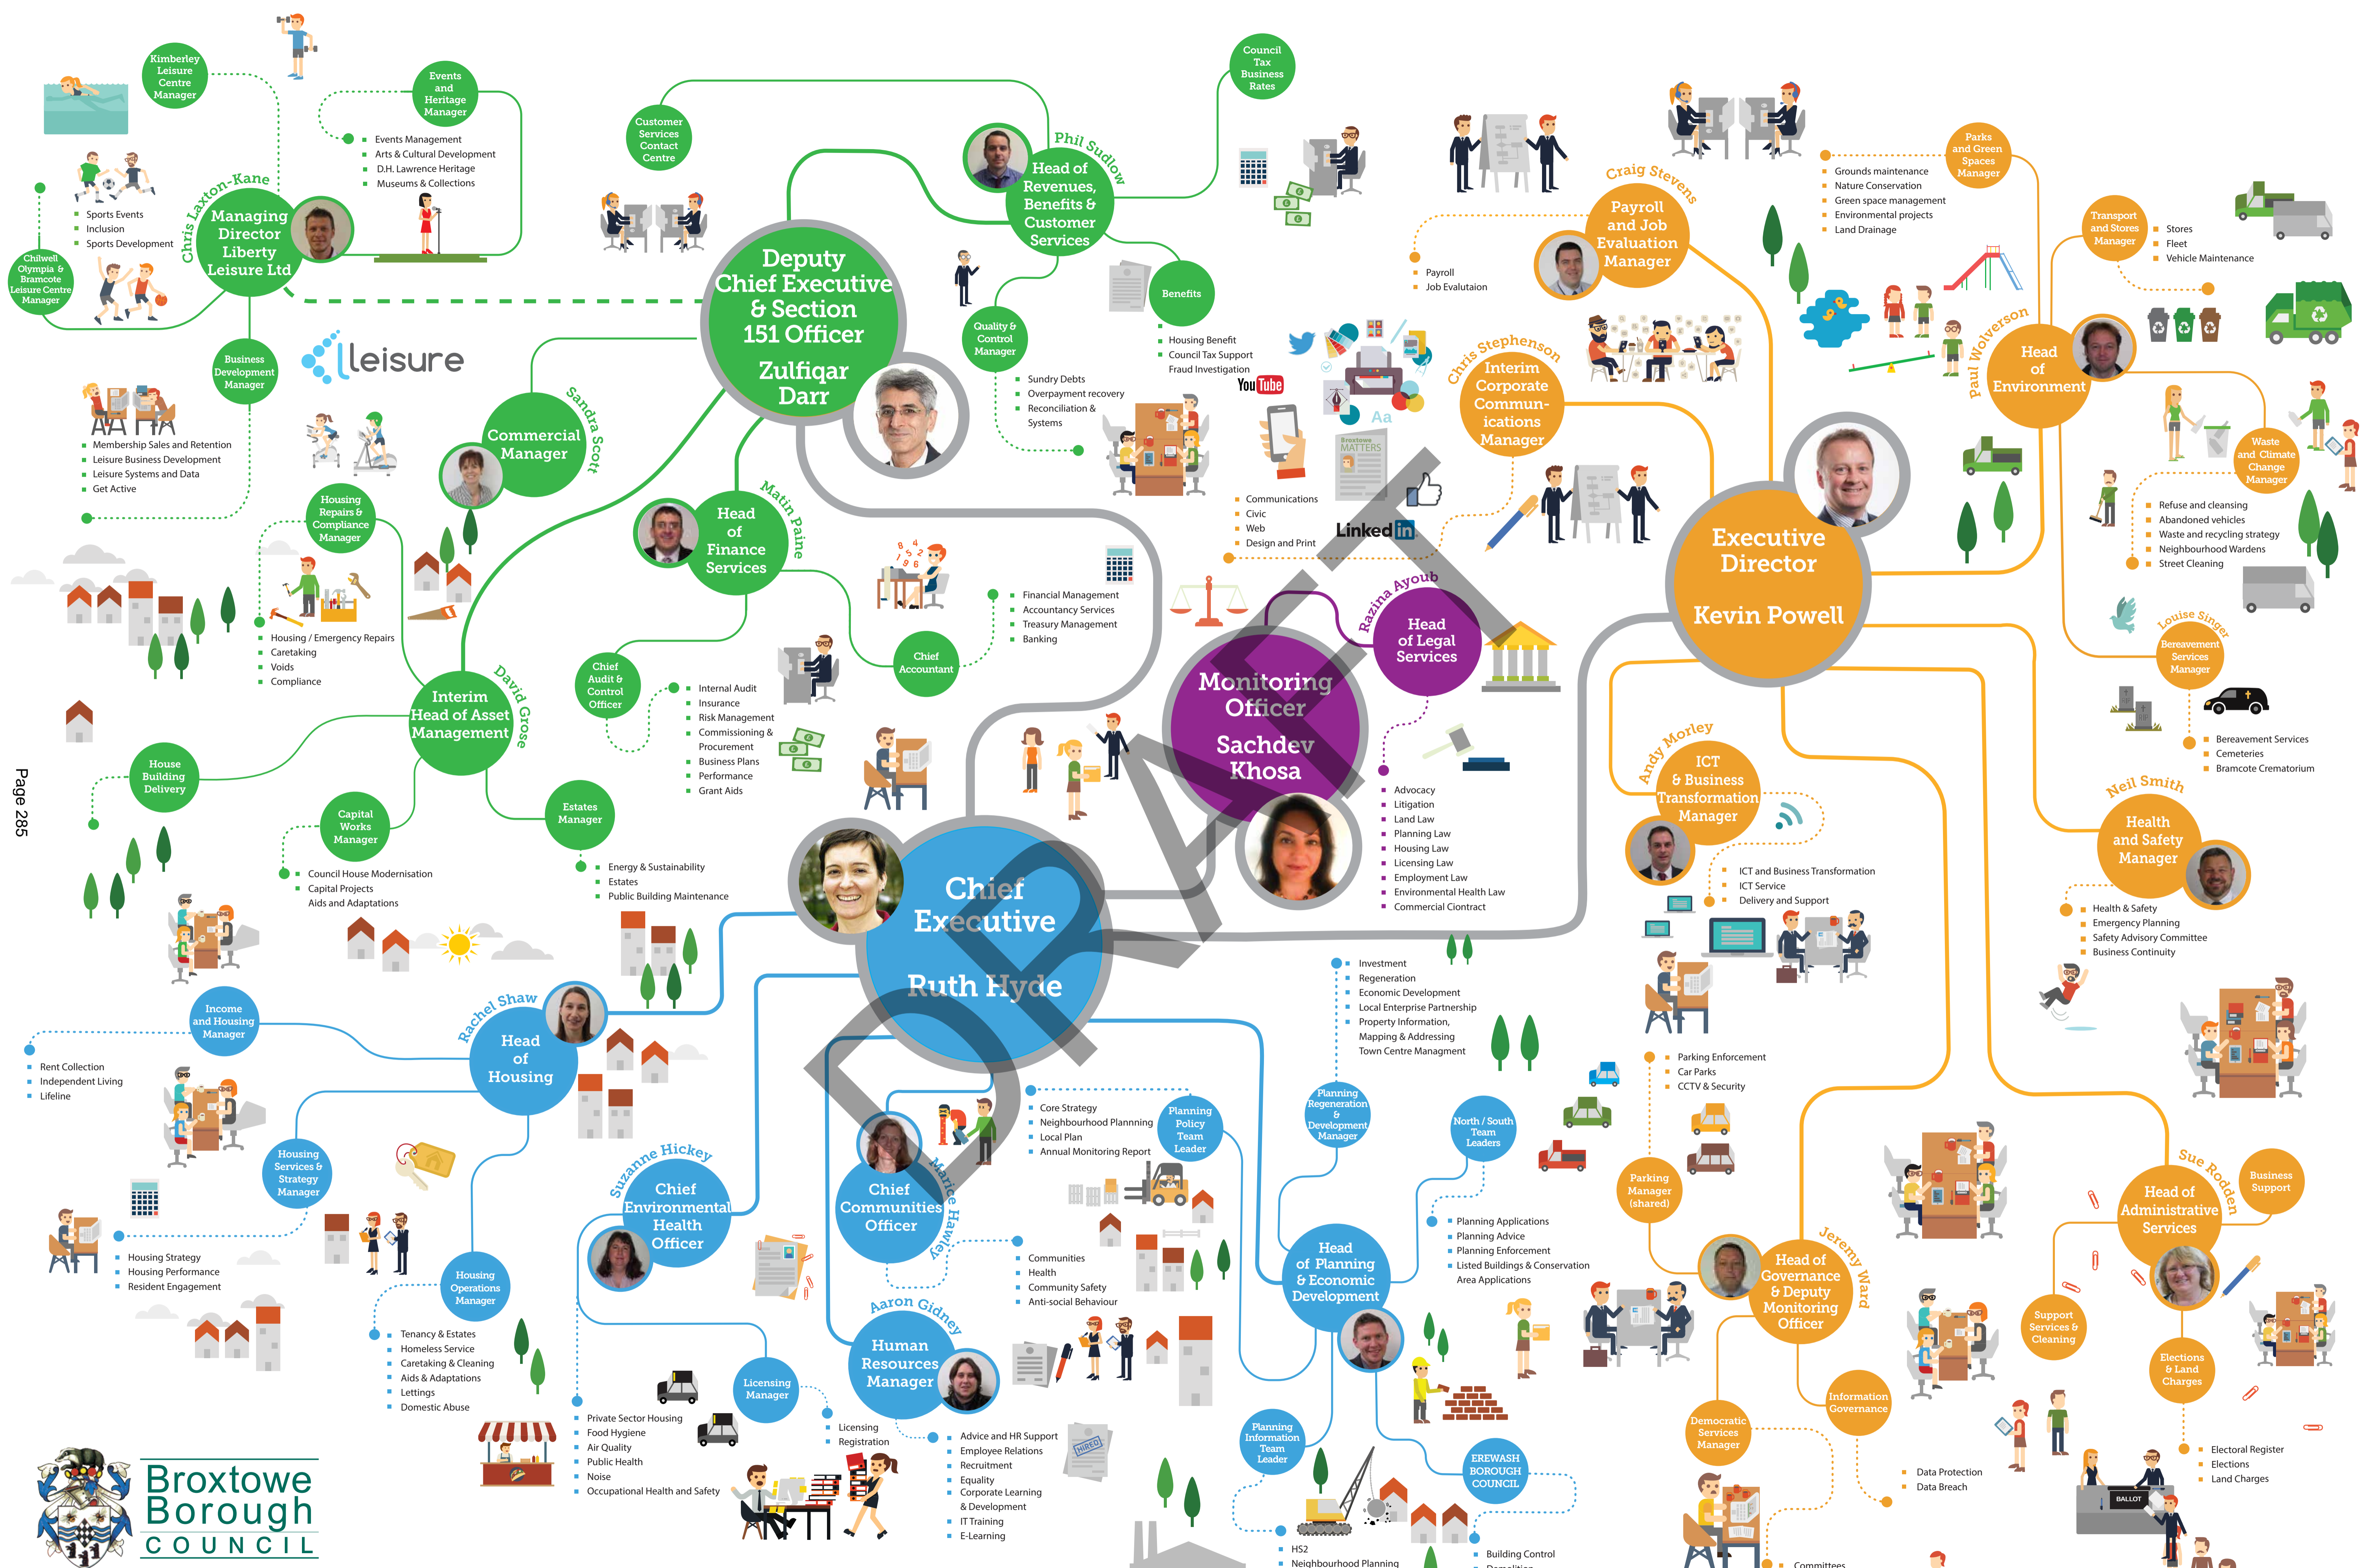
Kimberley Leisure Centre Manager

Events and Heritage Manager

- Events Management
- Arts & Cultural Development
- D.H. Lawrence Heritage
- Museums & Collections

Chris Laxton-Kane
Managing Director Liberty Leisure Ltd

- Sports Events
- Inclusion
- Sports Development

Chilwell Olympia & Bramcote Leisure Centre Manager

Business Development Manager

leisure

- Membership Sales and Retention
- Leisure Business Development
- Leisure Systems and Data
- Get Active

Customer Services Contact Centre

Deputy Chief Executive & Section 151 Officer
Zulfiqar Darr

Phil Sudlow
Head of Revenues, Benefits & Customer Services

Council Tax Business Rates

Benefits

- Housing Benefit
- Council Tax Support
- Fraud Investigation

Quality & Control Manager

- Sundry Debts
- Overpayment recovery
- Reconciliation & Systems

Sandra Scott
Commercial Manager

Housing Repairs & Compliance Manager

- Housing / Emergency Repairs
- Caretaking
- Voids
- Compliance

Matin Paine
Head of Finance Services

- Financial Management
- Accountancy Services
- Treasury Management
- Banking

Chief Accountant

Chief Audit & Control Officer

- Internal Audit
- Insurance
- Risk Management
- Commissioning & Procurement
- Business Plans
- Performance
- Grant Aids

David Grose
Interim Head of Asset Management

House Building Delivery

Capital Works Manager

- Council House Modernisation
- Capital Projects
- Aids and Adaptations

Estates Manager

- Energy & Sustainability
- Estates
- Public Building Maintenance

Page 285

Craig Stevens
Payroll and Job Evaluation Manager

- Payroll
- Job Evaluaion

Chris Stephenson
Interim Corporate Communications Manager

- Communications
- Civic
- Web
- Design and Print

YouTube
Broxtowe MATTERS
LinkedIn

Parks and Green Spaces Manager

- Grounds maintenance
- Nature Conservation
- Green space management
- Environmental projects
- Land Drainage

Transport and Stores Manager

- Stores
- Fleet
- Vehicle Maintenance

Paul Wolverson
Head of Environment

Waste and Climate Change Manager

- Refuse and cleansing
- Abandoned vehicles
- Waste and recycling strategy
- Neighbourhood Wardens
- Street Cleaning

Executive Director
Kevin Powell

Razina Ayoub
Head of Legal Services

Monitoring Officer
Sachdev Khosa

- Advocacy
- Litigation
- Land Law
- Planning Law
- Housing Law
- Licensing Law
- Employment Law
- Environmental Health Law
- Commercial Ciontract

Louise Singer
Bereavement Services Manager

- Bereavement Services
- Cemeteries
- Bramcote Crematorium

Andy Morley
ICT & Business Transformation Manager

- ICT and Business Transformation
- ICT Service
- Delivery and Support

Neil Smith
Health and Safety Manager

- Health & Safety
- Emergency Planning
- Safety Advisory Committee
- Business Continuity

Chief Executive
Ruth Hyde

Rachel Shaw
Head of Housing

Income and Housing Manager

- Rent Collection
- Independent Living
- Lifeline

Housing Services & Strategy Manager

- Housing Strategy
- Housing Performance
- Resident Engagement

Housing Operations Manager

- Tenancy & Estates
- Homeless Service
- Caretaking & Cleaning
- Aids & Adaptations
- Lettings
- Domestic Abuse

Suzanne Hickey
Chief Environmental Health Officer

- Private Sector Housing
- Food Hygiene
- Air Quality
- Public Health
- Noise
- Occupational Health and Safety

Licensing Manager

- Licensing
- Registration

Marie Hawley
Chief Communities Officer

- Communities
- Health
- Community Safety
- Anti-social Behaviour

Aaron Gidney
Human Resources Manager

- Advice and HR Support
- Employee Relations
- Recruitment
- Equality
- Corporate Learning & Development
- IT Training
- E-Learning

Planning Policy Team Leader

- Core Strategy
- Neighbourhood Plannning
- Local Plan
- Annual Monitoring Report

Planning Regeneration & Development Manager

- Investment
- Regeneration
- Economic Development
- Local Enterprise Partnership
- Property Information, Mapping & Addressing
- Town Centre Managment

North / South Team Leaders

- Planning Applications
- Planning Advice
- Planning Enforcement
- Listed Buildings & Conservation Area Applications

Head of Planning & Economic Development

Planning Information Team Leader

- HS2
- Neighbourhood Planning

EREWASH BOROUGH COUNCIL

- Building Control

Parking Manager (shared)

- Parking Enforcement
- Car Parks
- CCTV & Security

Jeremy Ward
Head of Governance & Deputy Monitoring Officer

Democratic Services Manager

- Committees

Information Governance

- Data Protection
- Data Breach

Sue Rodden
Head of Administrative Services

Business Support

Support Services & Cleaning

Elections & Land Charges

- Electoral Register
- Elections
- Land Charges

BALLOT

HIRED

Broxtowe Borough COUNCIL

DRAFT